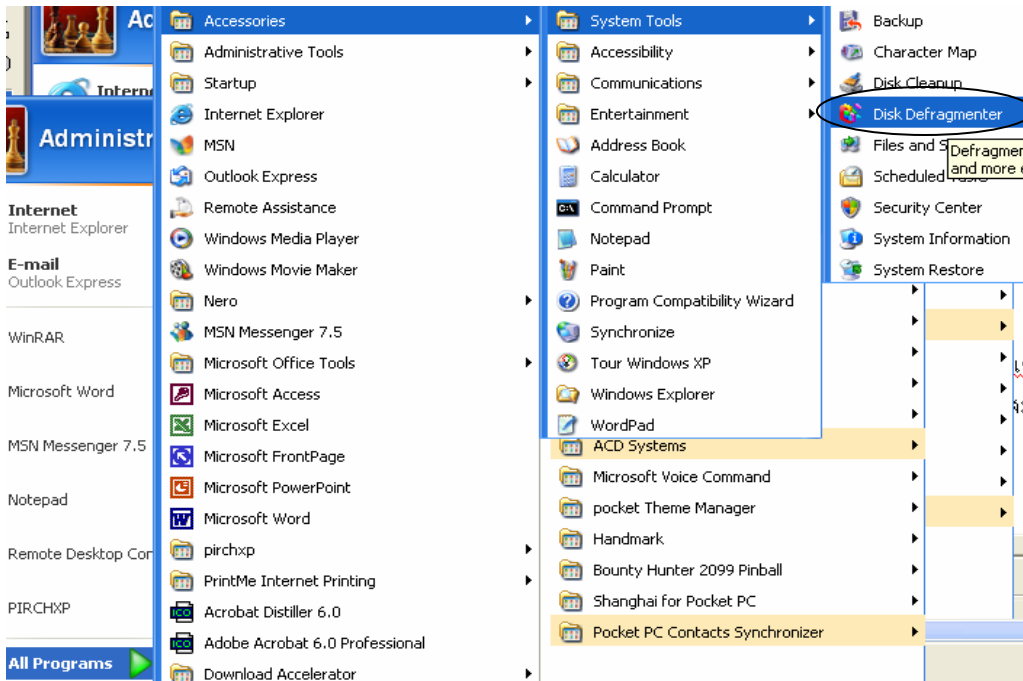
Ac
Intern
Administr
Internet
Internet Explorer
E-mail
Outlook Express
WinRAR
Microsoft Word
MSN Messenger 7.5
Notepad
Remote Desktop Cor
PIRCHXP
All Programs

Accessories
Administrative Tools
Startup
Internet Explorer
MSN
Outlook Express
Remote Assistance
Windows Media Player
Windows Movie Maker
Nero
MSN Messenger 7.5
Microsoft Office Tools
Microsoft Access
Microsoft Excel
Microsoft FrontPage
Microsoft PowerPoint
Microsoft Word
pirchxp
PrintMe Internet Printing
Acrobat Distiller 6.0
Adobe Acrobat 6.0 Professional
Download Accelerator

System Tools
Accessibility
Communications
Entertainment
Address Book
Calculator
Command Prompt
Notepad
Paint
Program Compatibility Wizard
Synchronize
Tour Windows XP
Windows Explorer
WordPad
ACD Systems
Microsoft Voice Command
pocket Theme Manager
Handmark
Bounty Hunter 2099 Pinball
Shanghai for Pocket PC
Pocket PC Contacts Synchronizer

Backup
Character Map
Disk Cleanup
Disk Defragmenter
Files and S
Scheduled Tasks
Security Center
System Information
System Restore

Defragmer
and more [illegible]